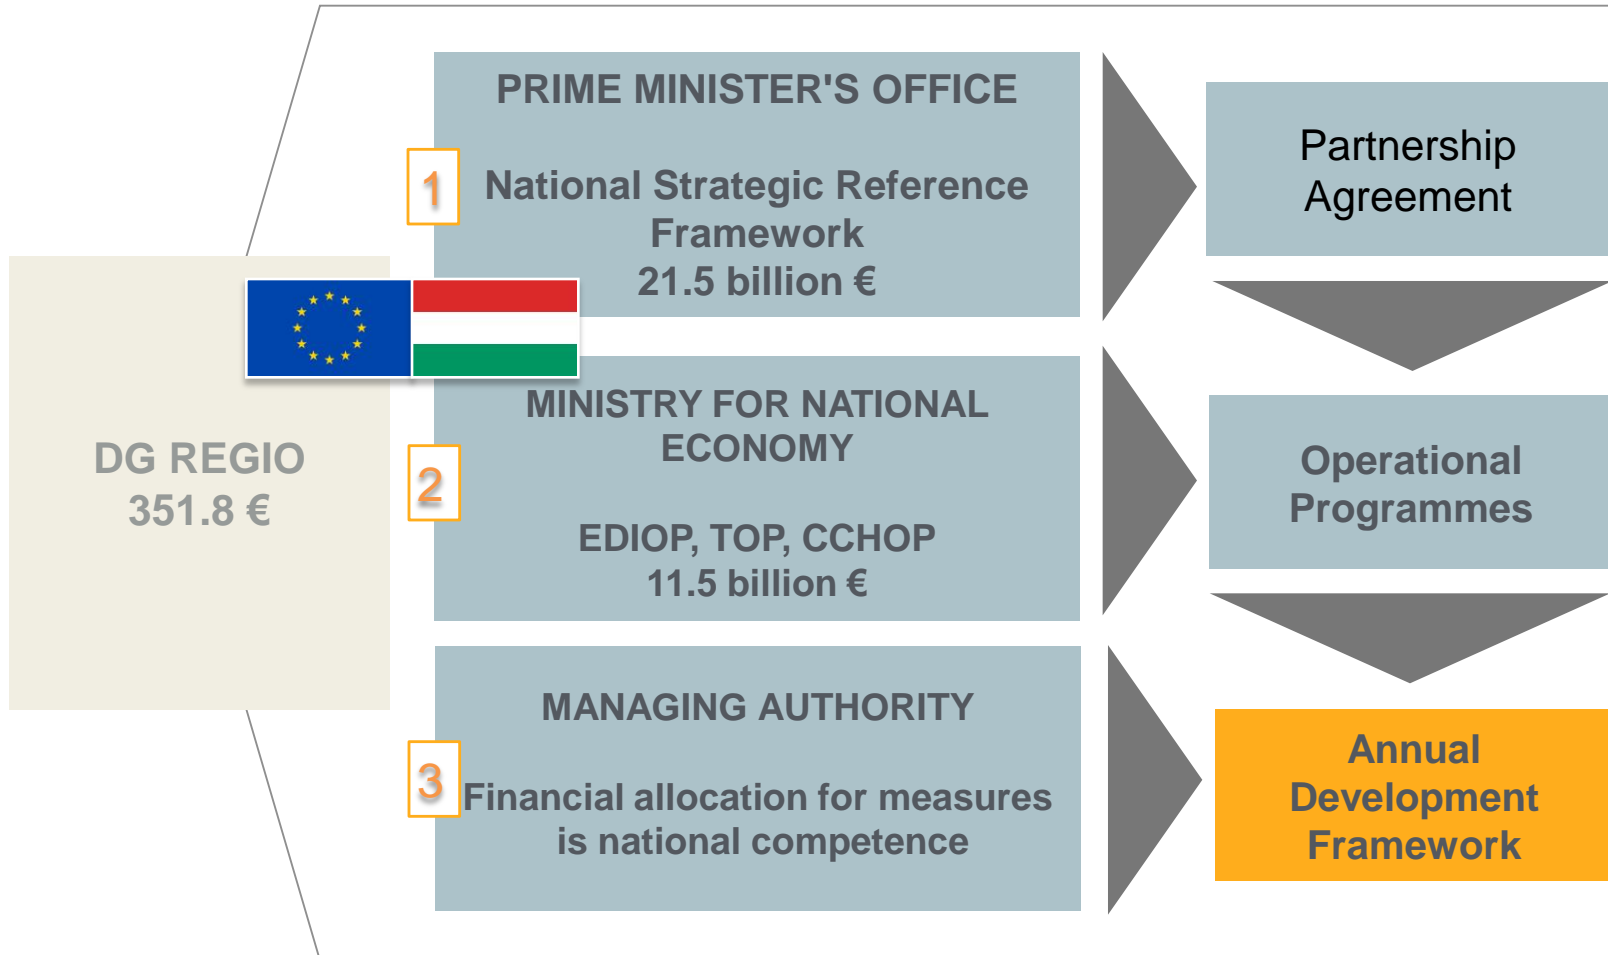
DG REGIO
351.8 €

PRIME MINISTER'S OFFICE

1

National Strategic Reference Framework
21.5 billion €

MINISTRY FOR NATIONAL ECONOMY

2

EDIOP, TOP, CCHOP
11.5 billion €

MANAGING AUTHORITY

3

Financial allocation for measures is national competence

Partnership Agreement

Operational Programmes

Annual Development Framework